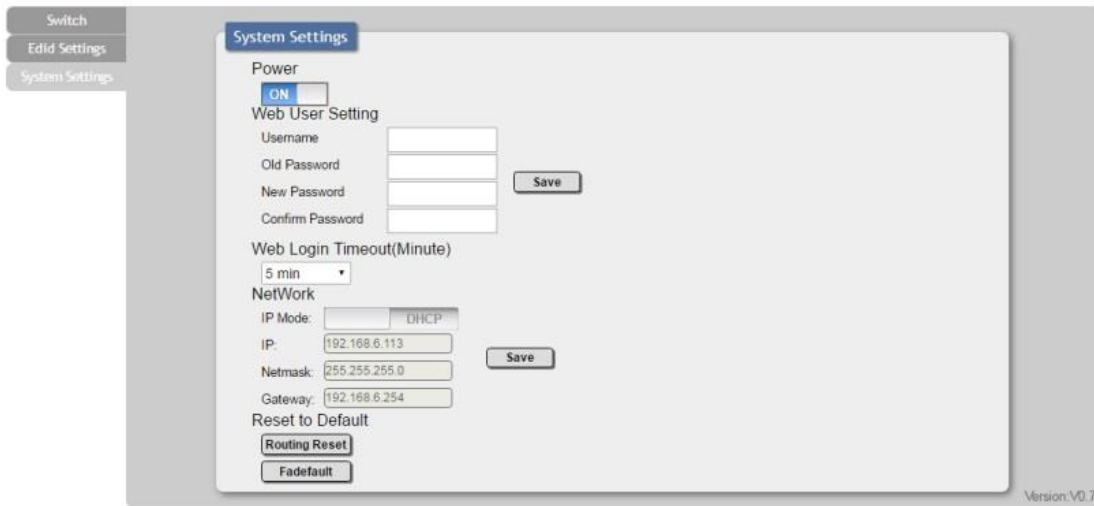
Switch
Edid Settings
System Settings

System Settings

Power
ON

Web User Setting
Username
Old Password
New Password
Confirm Password
Save

Web Login Timeout(Minute)
5 min

NetWork
IP Mode: DHCP
IP: 192.168.6.113
Netmask: 255.255.255.0
Gateway: 192.168.6.254
Save

Reset to Default
Routing Reset
Fadefault

Version:V0.7